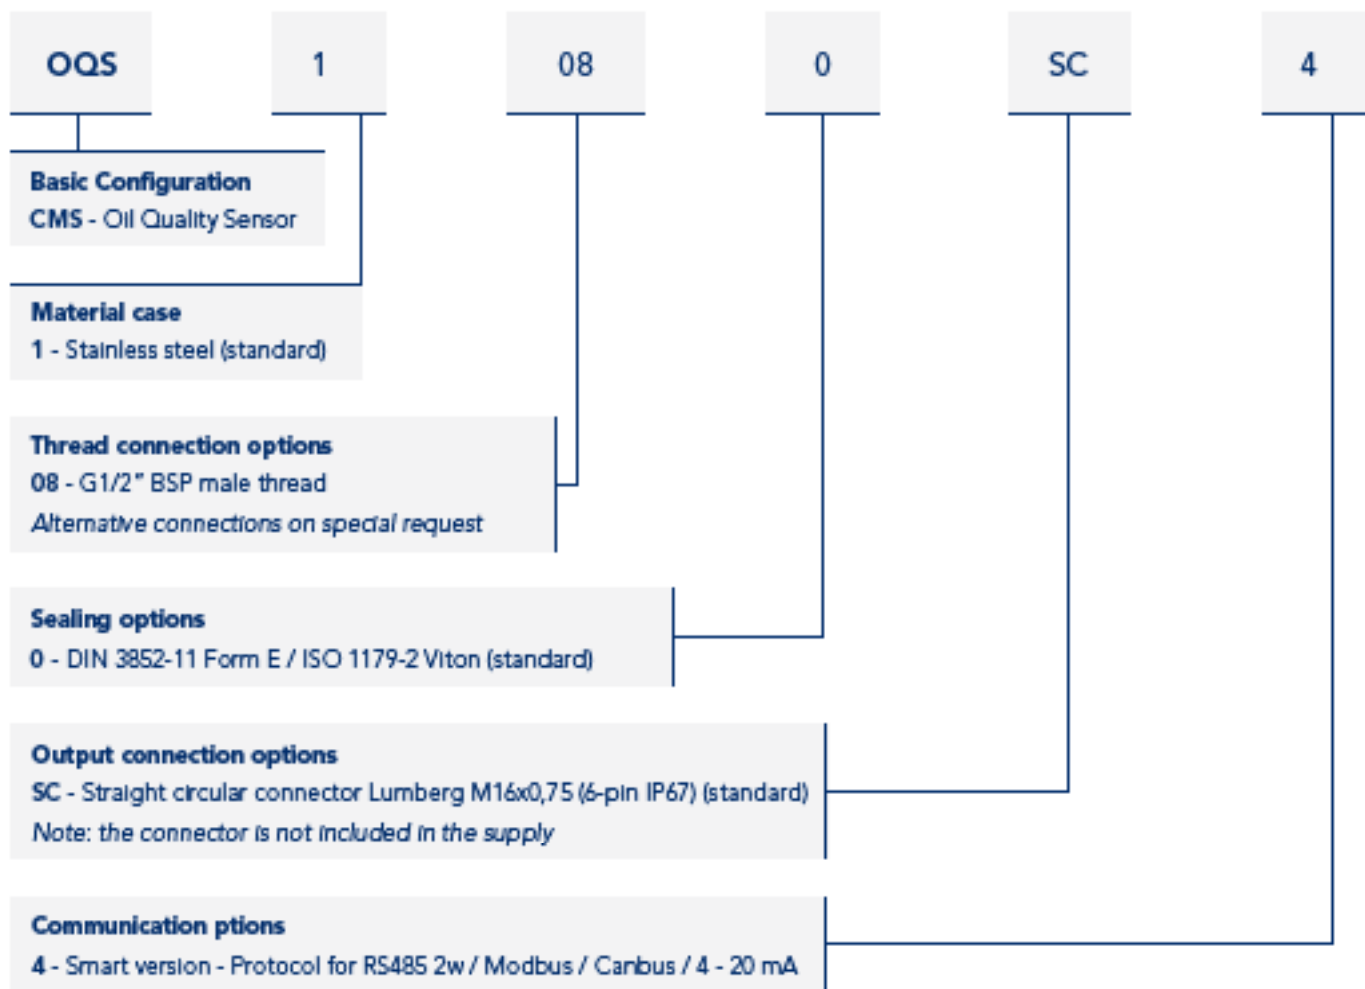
OQS

1

08

0

SC

4

Basic Configuration
CMS - Oil Quality Sensor

Material case
1 - Stainless steel (standard)

Thread connection options
08 - G1/2" BSP male thread
Alternative connections on special request

Sealing options
0 - DIN 3852-11 Form E / ISO 1179-2 Viton (standard)

Output connection options
SC - Straight circular connector Lumberg M16x0,75 (6-pin IP67) (standard)
Note: the connector is not included in the supply

Communication ptions
4 - Smart version - Protocol for RS485 2w / Modbus / Canbus / 4 - 20 mA